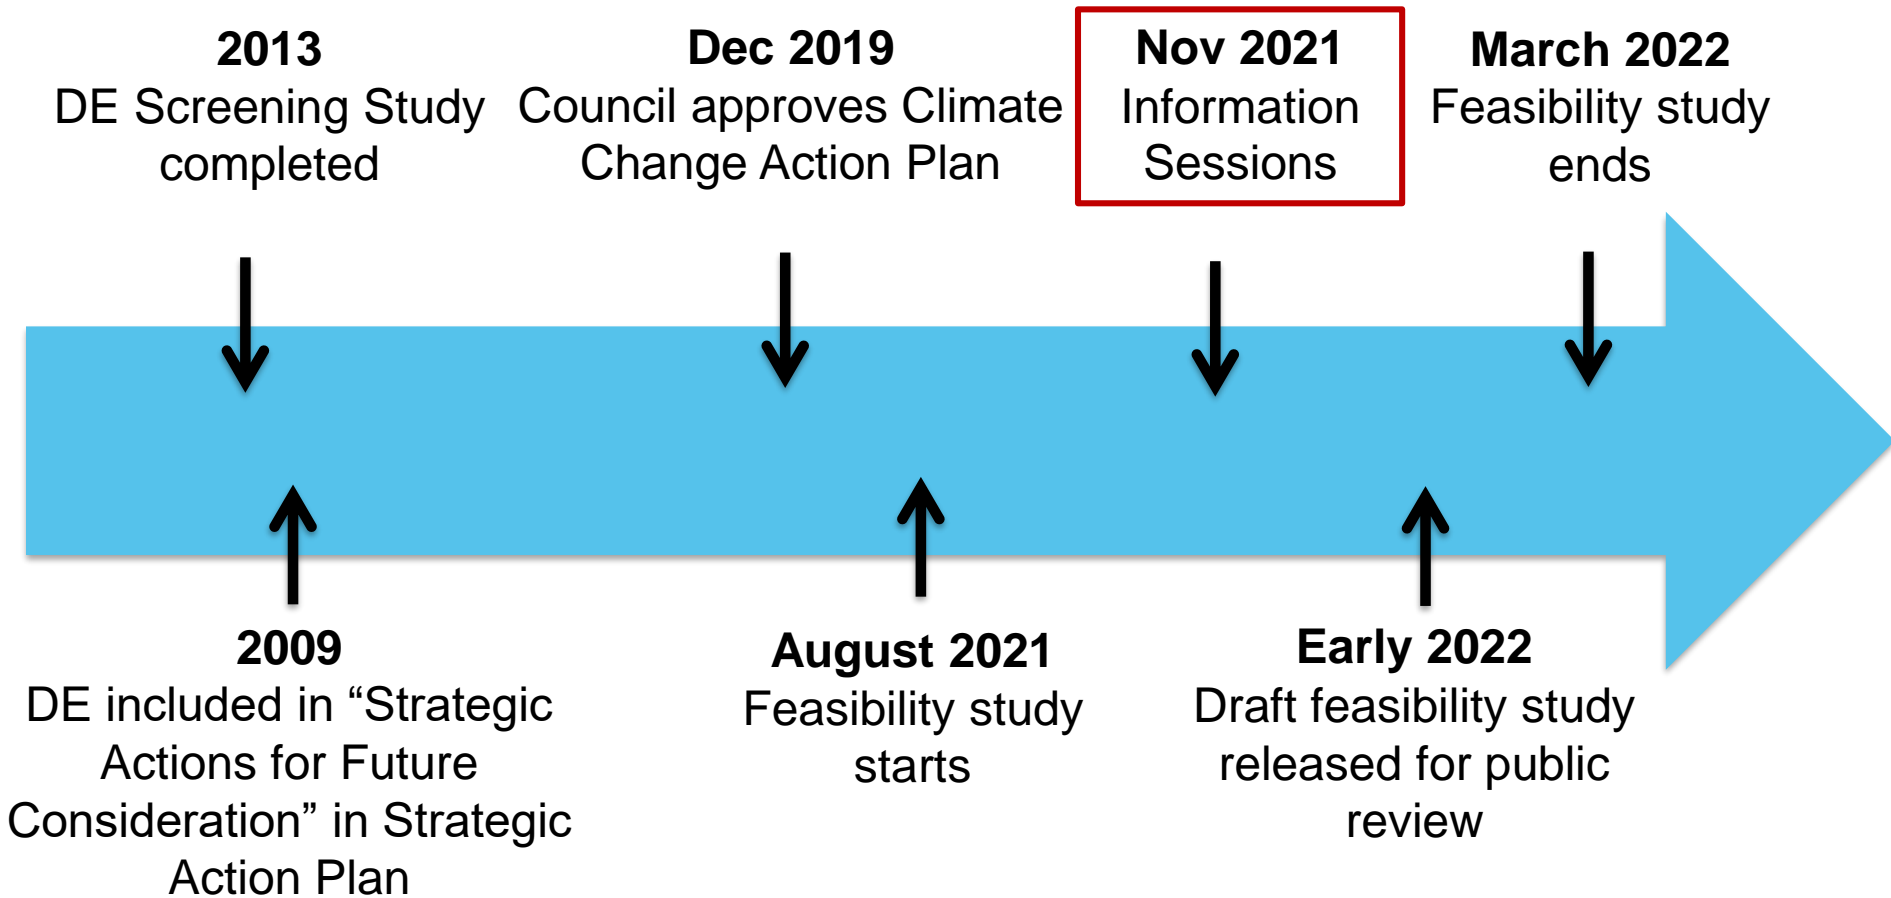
**2013**
DE Screening Study completed

**Dec 2019**
Council approves Climate Change Action Plan

**Nov 2021**
Information Sessions

**March 2022**
Feasibility study ends

**2009**
DE included in “Strategic Actions for Future Consideration” in Strategic Action Plan

**August 2021**
Feasibility study starts

**Early 2022**
Draft feasibility study released for public review